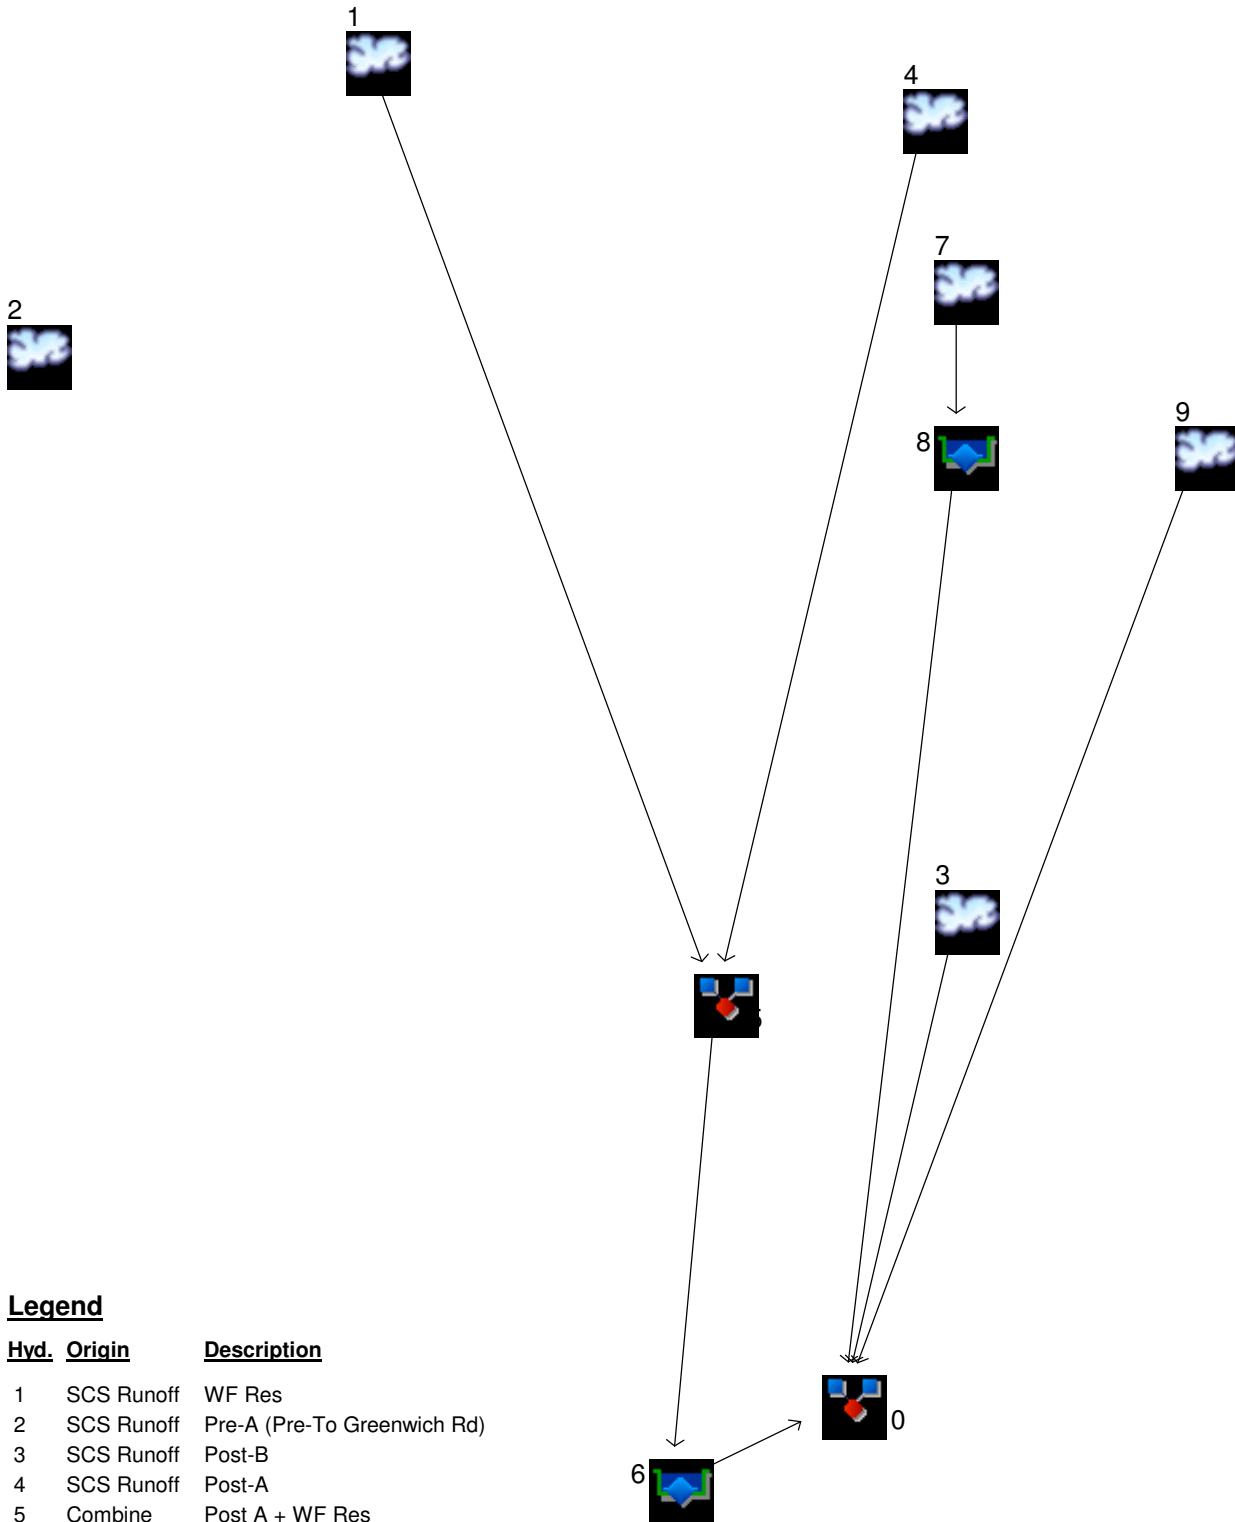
1

4

7

2

8

9

3

5

0

6

**Legend**

| Hyd. | Origin | Description |
|---|---|---|
| 1 | SCS Runoff | WF Res |
| 2 | SCS Runoff | Pre-A (Pre-To Greenwich Rd) |
| 3 | SCS Runoff | Post-B |
| 4 | SCS Runoff | Post-A |
| 5 | Combine | Post A + WF Res |